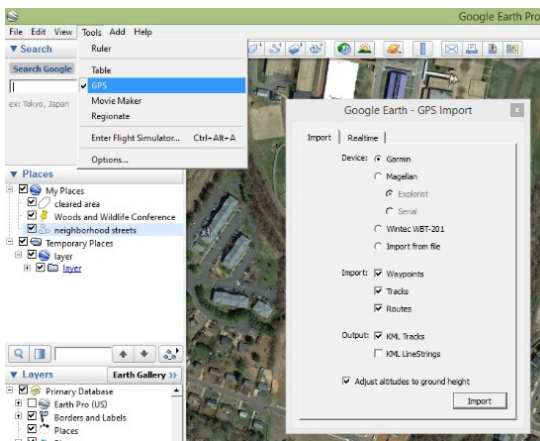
Google Earth Pro

File Edit View Tools Add Help

▼ Search

Search Google

ex: Tokyo, Japan

Ruler

Table

GPS

Movie Maker

Regionate

Enter Flight Simulator... Ctrl+Alt+A

Options...

▼ Places

My Places

cleared area

Woods and Wildlife Conference

neighborhood streets

Temporary Places

layer

layer

Earth Gallery >>

▼ Layers

Primary Database

Earth Pro (US)

Borders and Labels

Places

Google Earth - GPS Import

Import | Realtime

Device: Garmin

Magellan

Explorist

Serial

Wintec WBT-201

Import from file

Import: Waypoints

Tracks

Routes

Output: KML Tracks

KML LineStrings

Adjust altitudes to ground height

Import